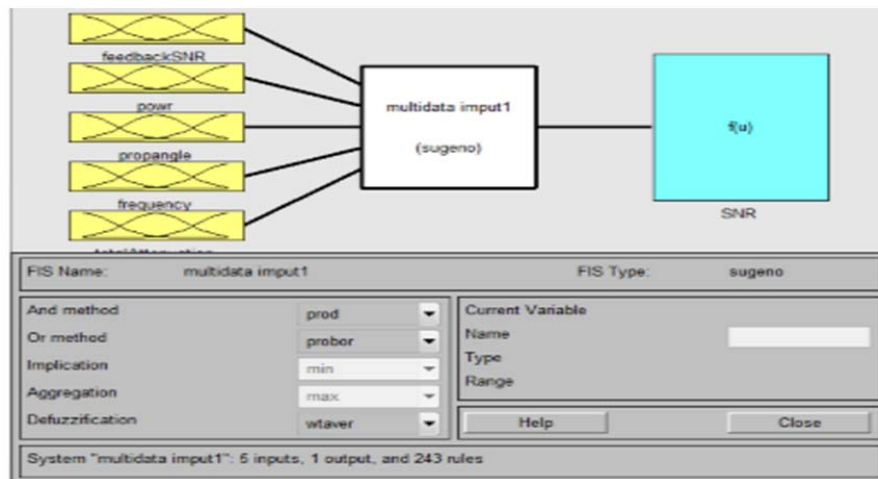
feedbackSNR

powr

propangle

frequency

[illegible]

multidata imput1

(sugeno)

f(u)

SNR

FIS Name: multidata imput1

FIS Type: sugeno

And method prod

Or method probor

Implication min

Aggregation max

Defuzzification wtaver

Current Variable

Name

Type

Range

Help

Close

System "multidata imput1": 5 inputs, 1 output, and 243 rules